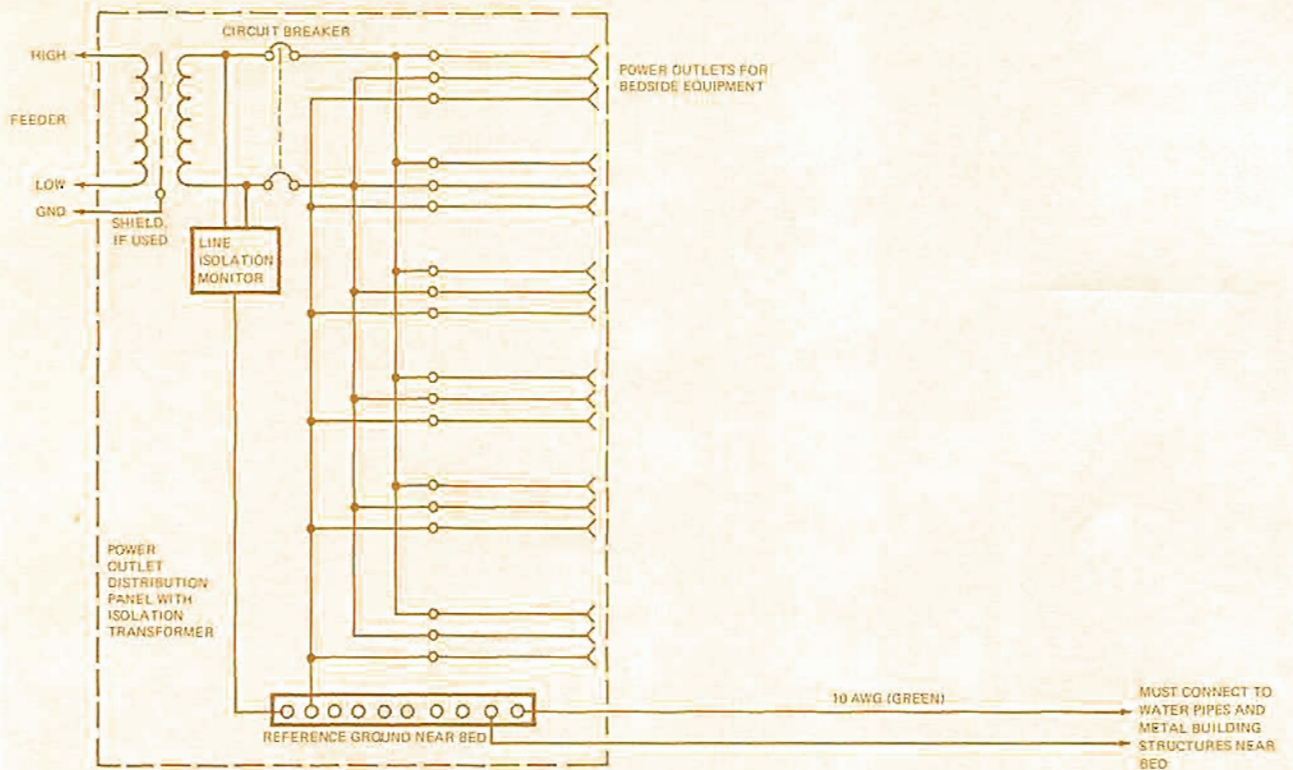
CIRCUIT BREAKER

HIGH

FEEDER

LOW

GND

SHIELD, IF USED

LINE ISOLATION MONITOR

POWER OUTLETS FOR BEDSIDE EQUIPMENT

POWER OUTLET DISTRIBUTION PANEL WITH ISOLATION TRANSFORMER

REFERENCE GROUND NEAR BED

10 AWG (GREEN)

MUST CONNECT TO WATER PIPES AND METAL BUILDING STRUCTURES NEAR BED